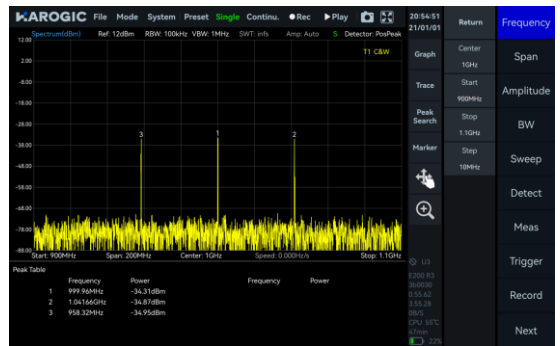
HAROGIC File Mode System Preset Single Continu. ●Rec ▶Play

20:54:51
21/01/01

Spectrum(dBm) Ref: 12dBm RBW: 100kHz VBW: 1MHz SWT: info Amp: Auto S Detector: PosPeak

T1 C&W

12.00
2.00
-8.00
-18.00
-28.00
-38.00
-48.00
-58.00
-68.00
-78.00
-88.00

3
1
2

Start: 900MHz Span: 200MHz Center: 1GHz Speed: 0.000Hz/s Stop: 1.1GHz

Peak Table

| | Frequency | Power | Frequency | Power |
|---|---|---|---|---|
| 1 | 999.96MHz | -34.31dBm | | |
| 2 | 1.04166GHz | -34.87dBm | | |
| 3 | 958.32MHz | -34.95dBm | | |

Return
Graph
Trace
Peak Search
Marker

Center
1GHz
Start
900MHz
Stop
1.1GHz
Step
10MHz

U3
E200 R3
360030
0.55.62
3.55.28
DB/S
CPU: 55°C
47min
22%

Frequency
Span
Amplitude
BW
Sweep
Detect
Meas
Trigger
Record
Next